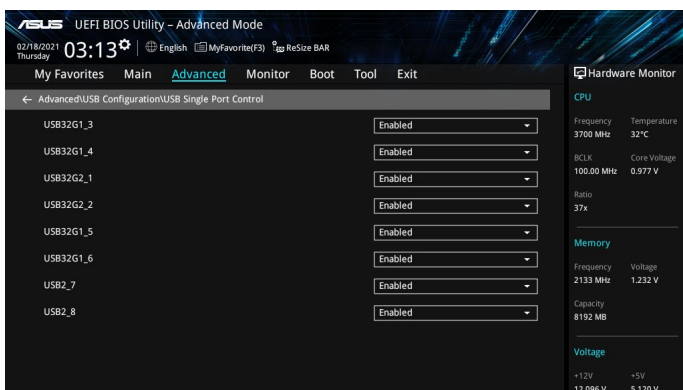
ASUS UEFI BIOS Utility – Advanced Mode

02/18/2021 Thursday 03:13 English MyFavorite(F3) ReSize BAR

My Favorites Main Advanced Monitor Boot Tool Exit

Hardware Monitor

← Advanced\USB Configuration\USB Single Port Control

| | |
|---|---|
| USB32G1_3 | Enabled |
| USB32G1_4 | Enabled |
| USB32G2_1 | Enabled |
| USB32G2_2 | Enabled |
| USB32G1_5 | Enabled |
| USB32G1_6 | Enabled |
| USB2_7 | Enabled |
| USB2_8 | Enabled |

CPU

Frequency 3700 MHz
Temperature 32°C

BCLK 100.00 MHz
Core Voltage 0.977 V

Ratio 37x

Memory

Frequency 2133 MHz
Voltage 1.232 V

Capacity 8192 MB

Voltage

+12V 12.096 V
+5V 5.120 V